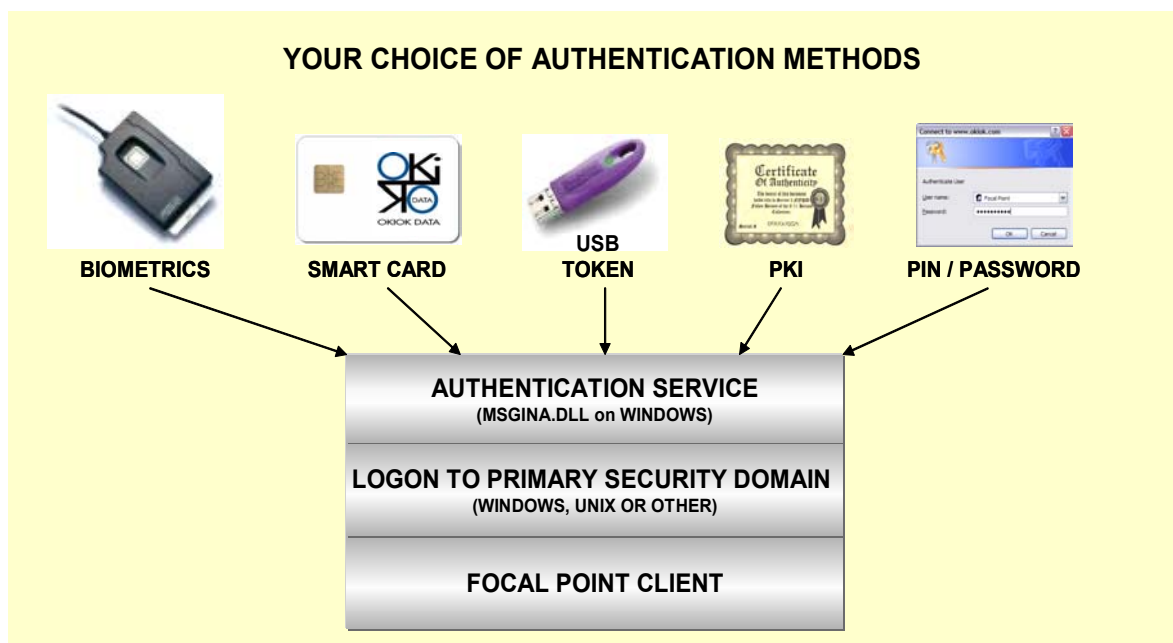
YOUR CHOICE OF AUTHENTICATION METHODS

OKiOK DATA
OKIOK DATA

Certificate Of Authenticity

Connect to www.okiok.com
Authenticate User
User name: Focal Point
Password: ••••••••••
OK Cancel

BIOMETRICS

SMART CARD

USB TOKEN

PKI

PIN / PASSWORD

AUTHENTICATION SERVICE
(MSGINA.DLL on WINDOWS)

LOGON TO PRIMARY SECURITY DOMAIN
(WINDOWS, UNIX OR OTHER)

FOCAL POINT CLIENT